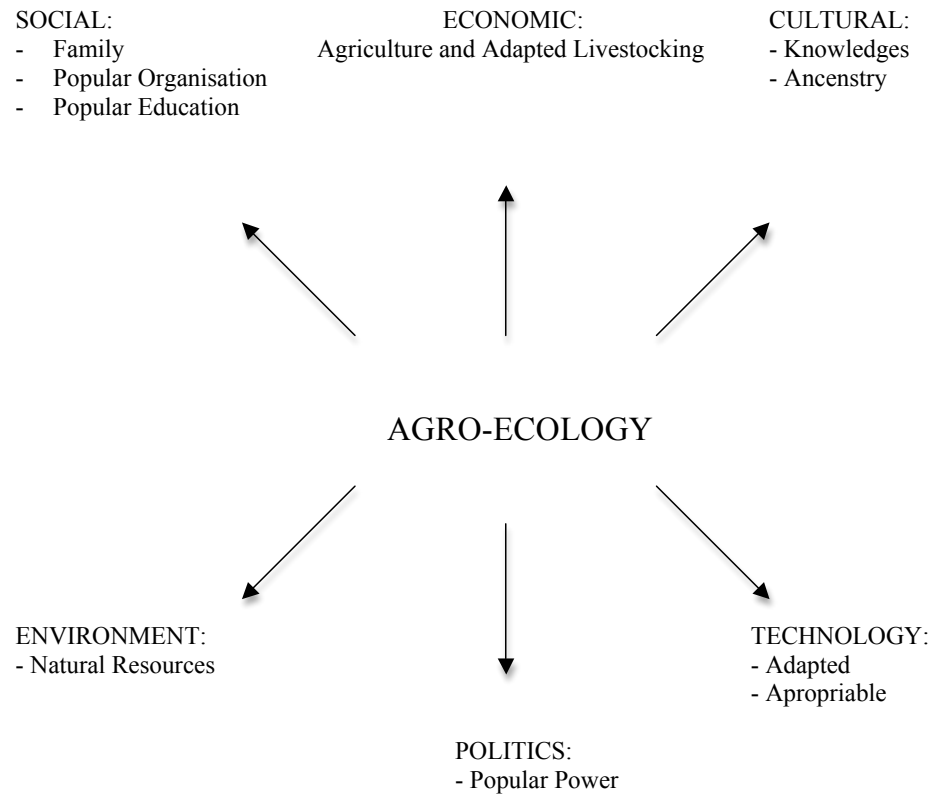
SOCIAL:
- Family
- Popular Organisation
- Popular Education

ECONOMIC:
Agriculture and Adapted Livestocking

CULTURAL:
- Knowledges
- Ancenstry

AGRO-ECOLOGY

ENVIRONMENT:
- Natural Resources

TECHNOLOGY:
- Adapted
- Apropriable

POLITICS:
- Popular Power